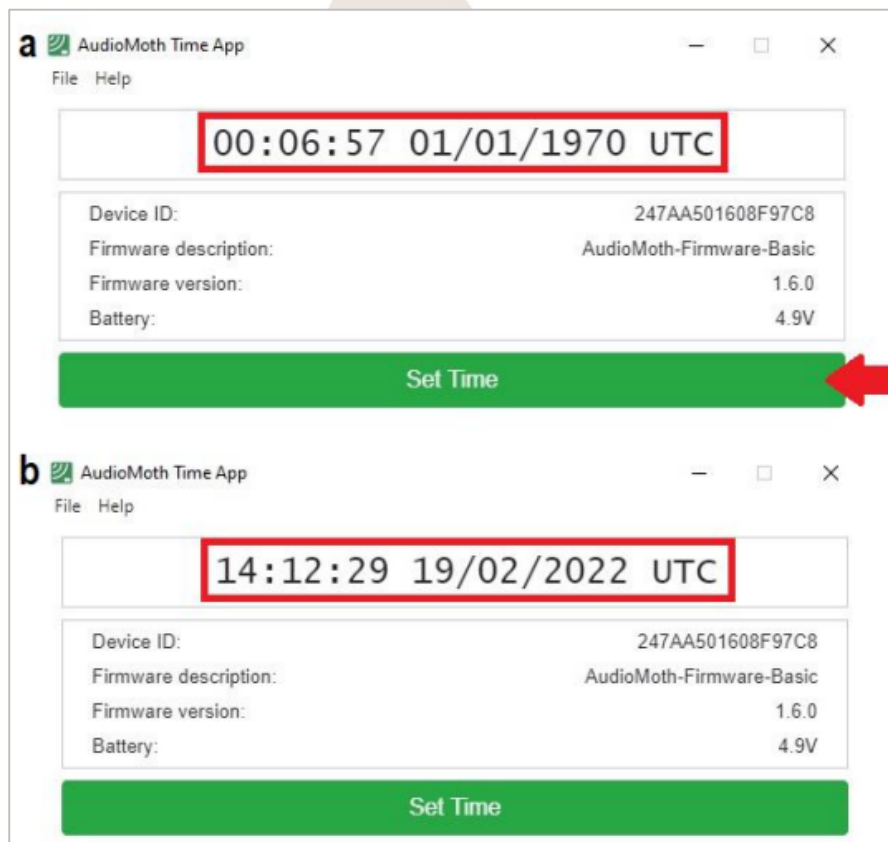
a AudioMoth Time App

File Help

00:06:57 01/01/1970 UTC

| | |
|---|---|
| Device ID: | 247AA501608F97C8 |
| Firmware description: | AudioMoth-Firmware-Basic |
| Firmware version: | 1.6.0 |
| Battery: | 4.9V |

Set Time

b AudioMoth Time App

File Help

14:12:29 19/02/2022 UTC

| | |
|---|---|
| Device ID: | 247AA501608F97C8 |
| Firmware description: | AudioMoth-Firmware-Basic |
| Firmware version: | 1.6.0 |
| Battery: | 4.9V |

Set Time